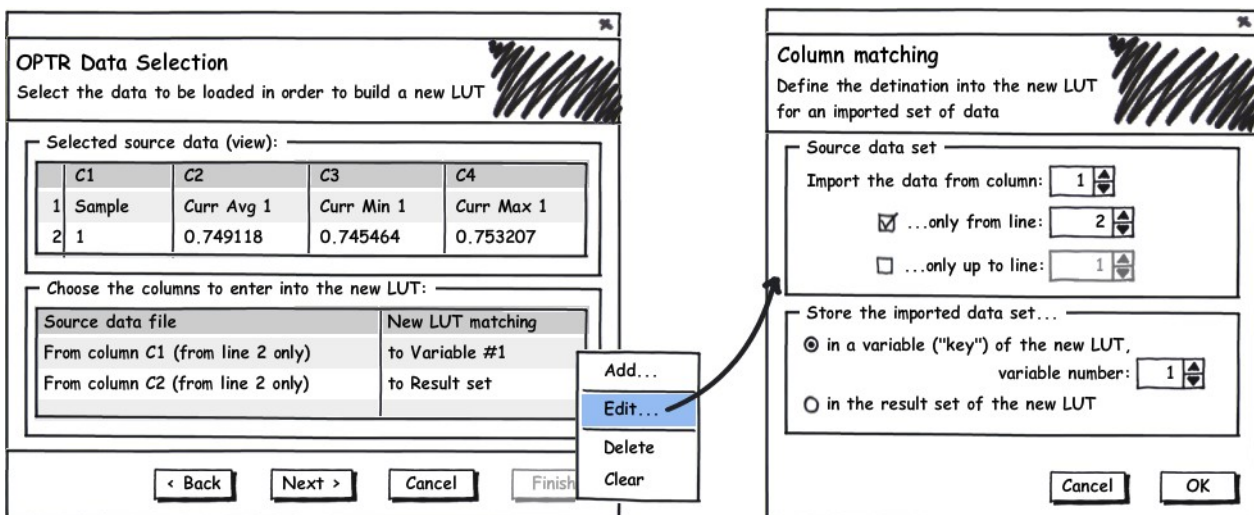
OPTR Data Selection

Select the data to be loaded in order to build a new LUT

Selected source data (view):

| | C1 | C2 | C3 | C4 |
|---|---|---|---|---|
| 1 | Sample | Curr Avg 1 | Curr Min 1 | Curr Max 1 |
| 2 | 1 | 0.749118 | 0.745464 | 0.753207 |

Choose the columns to enter into the new LUT:

| Source data file | New LUT matching |
|---|---|
| From column C1 (from line 2 only) | to Variable #1 |
| From column C2 (from line 2 only) | to Result set |

Add...
Edit...
Delete
Clear

< Back
Next >
Cancel
Finish

Column matching

Define the detination into the new LUT for an imported set of data

Source data set

Import the data from column: 1

...only from line: 2

...only up to line: 1

Store the imported data set...

in a variable ("key") of the new LUT, variable number: 1

in the result set of the new LUT

Cancel
OK